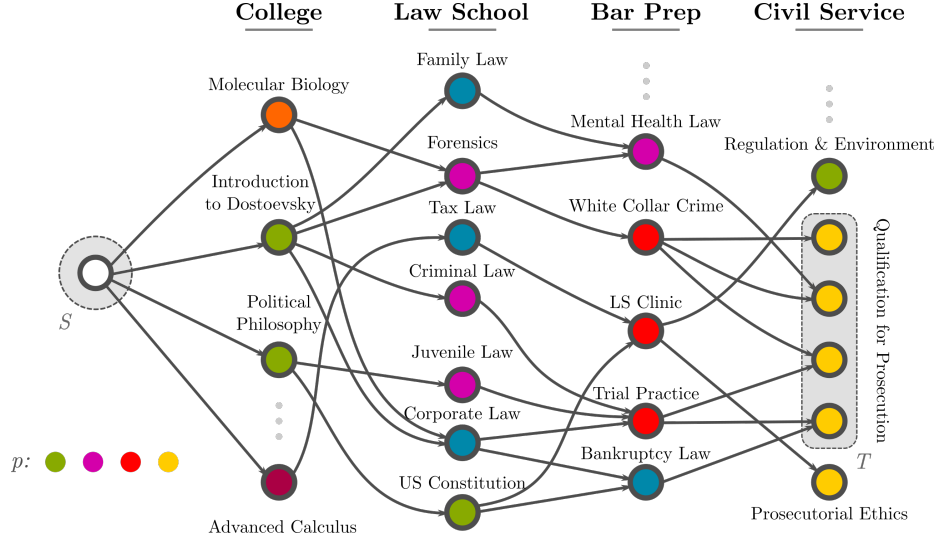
College

Law School

Bar Prep

Civil Service

Molecular Biology

Introduction to Dostoevsky

Political Philosophy

Advanced Calculus

$S$

$p$:

Family Law

Forensics

Tax Law

Criminal Law

Juvenile Law

Corporate Law

US Constitution

Mental Health Law

White Collar Crime

LS Clinic

Trial Practice

Bankruptcy Law

Regulation & Environment

Qualification for Prosecution

$T$

Prosecutorial Ethics